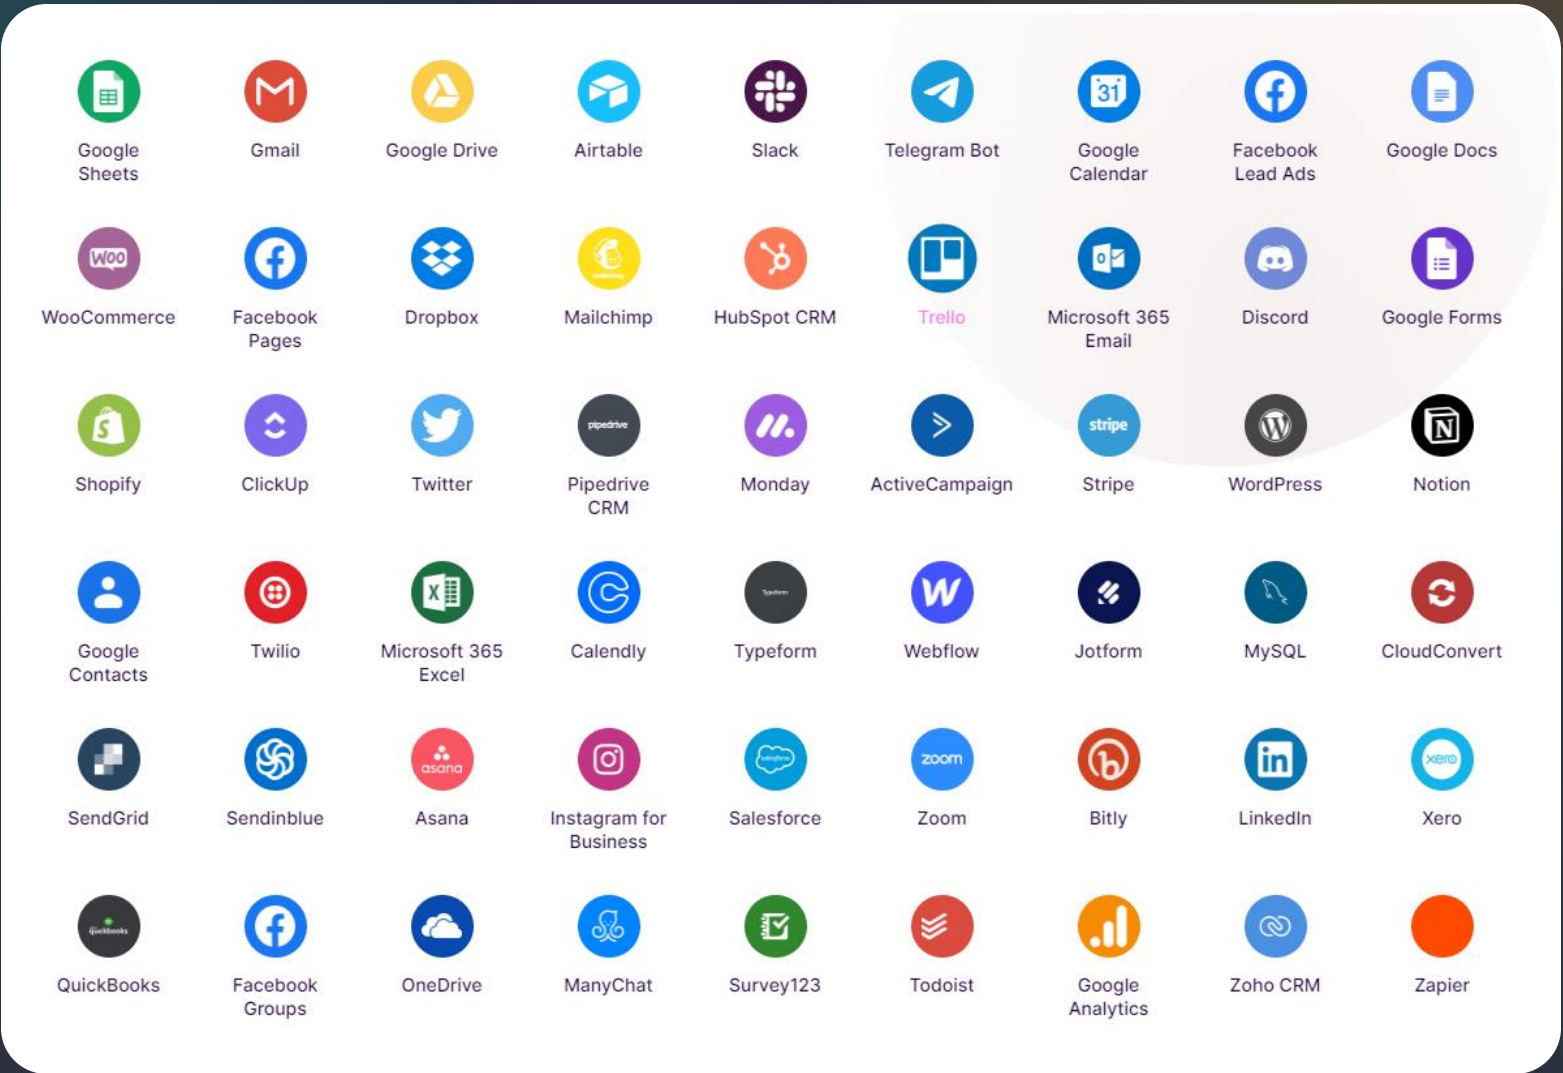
Google Sheets
Gmail
Google Drive
Airtable
Slack
Telegram Bot
Google Calendar
Facebook Lead Ads
Google Docs

WooCommerce
Facebook Pages
Dropbox
Mailchimp
HubSpot CRM
Trello
Microsoft 365 Email
Discord
Google Forms

Shopify
ClickUp
Twitter
Pipedrive CRM
Monday
ActiveCampaign
Stripe
WordPress
Notion

Google Contacts
Twilio
Microsoft 365 Excel
Calendly
Typeform
Webflow
Jotform
MySQL
CloudConvert

SendGrid
Sendinblue
Asana
Instagram for Business
Salesforce
Zoom
Bitly
LinkedIn
Xero

QuickBooks
Facebook Groups
OneDrive
ManyChat
Survey123
Todoist
Google Analytics
Zoho CRM
Zapier